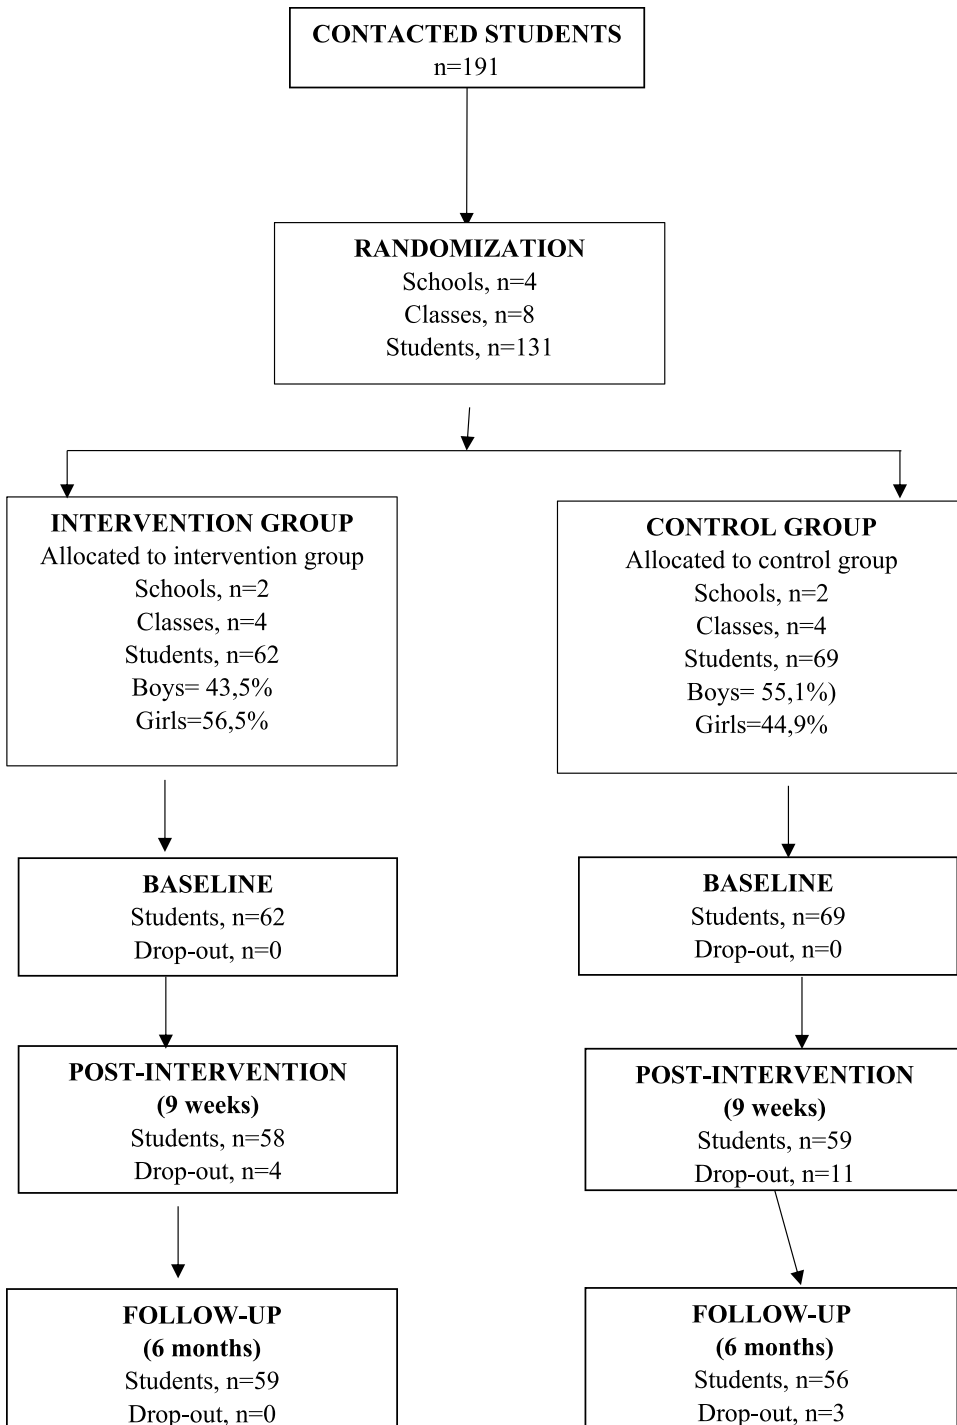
CONTACTED STUDENTS
n=191

RANDOMIZATION
Schools, n=4
Classes, n=8
Students, n=131

INTERVENTION GROUP
Allocated to intervention group
Schools, n=2
Classes, n=4
Students, n=62
Boys= 43,5%
Girls=56,5%

CONTROL GROUP
Allocated to control group
Schools, n=2
Classes, n=4
Students, n=69
Boys= 55,1%)
Girls=44,9%

BASELINE
Students, n=62
Drop-out, n=0

BASELINE
Students, n=69
Drop-out, n=0

POST-INTERVENTION
(9 weeks)
Students, n=58
Drop-out, n=4

POST-INTERVENTION
(9 weeks)
Students, n=59
Drop-out, n=11

FOLLOW-UP
(6 months)
Students, n=59
Drop-out, n=0

FOLLOW-UP
(6 months)
Students, n=56
Drop-out, n=3